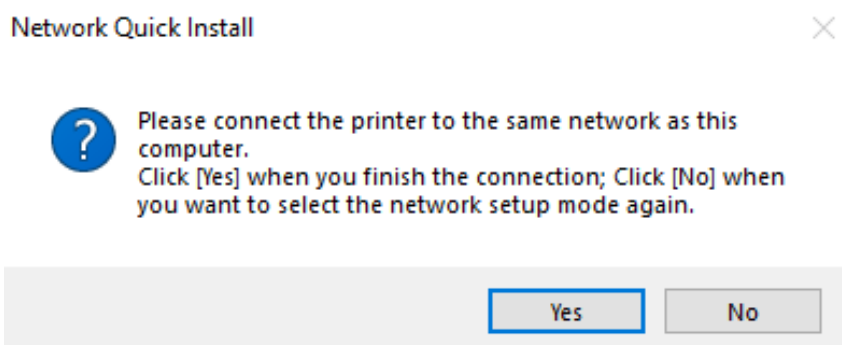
Network Quick Install

Please connect the printer to the same network as this computer.
Click [Yes] when you finish the connection; Click [No] when you want to select the network setup mode again.

Yes
No